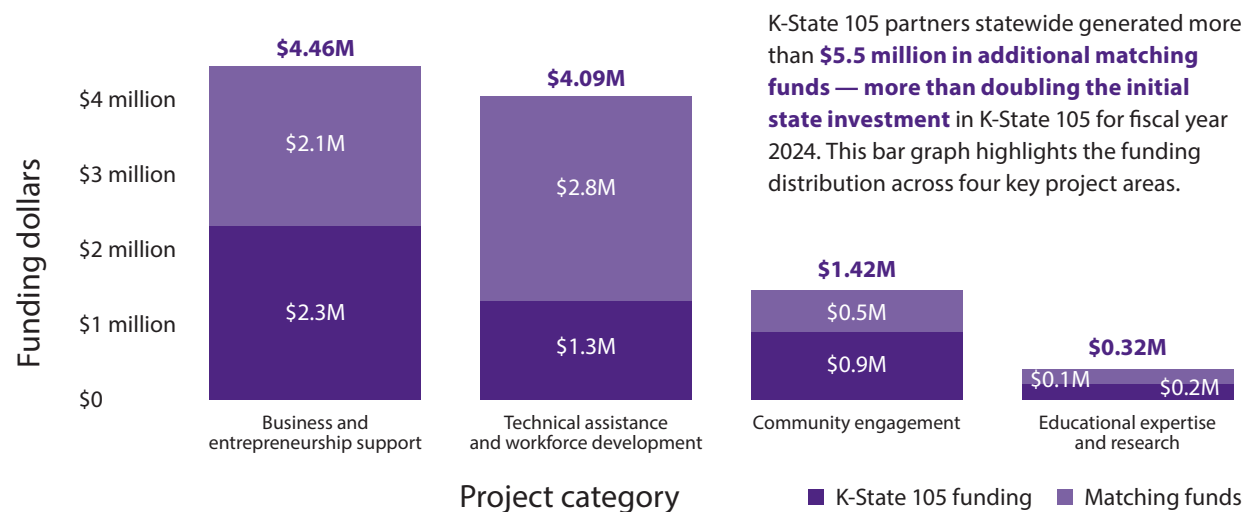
K-State 105 partners statewide generated more than **\$5.5 million in additional matching funds — more than doubling the initial state investment** in K-State 105 for fiscal year 2024. This bar graph highlights the funding distribution across four key project areas.

Funding dollars

\$4 million
\$3 million
\$2 million
\$1 million
\$0

\$4.46M
\$2.1M
\$2.3M
Business and entrepreneurship support

\$4.09M
\$2.8M
\$1.3M
Technical assistance and workforce development

\$1.42M
\$0.5M
\$0.9M
Community engagement

\$0.32M
\$0.1M
\$0.2M
Educational expertise and research

Project category

K-State 105 funding
Matching funds